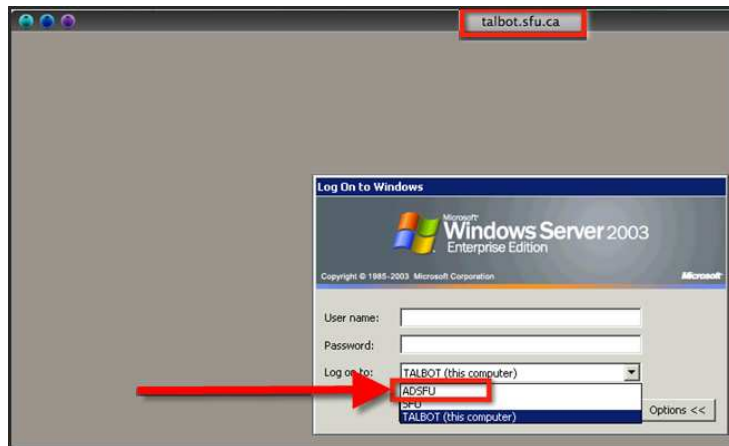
talbot.sfu.ca

Log On to Windows

Microsoft
Windows Server 2003
Enterprise Edition

Copyright © 1985-2003 Microsoft Corporation

Microsoft

User name:

Password:

Log on to: TALBOT (this computer)

ADSFU
SFU
TALBOT (this computer)

Options <<